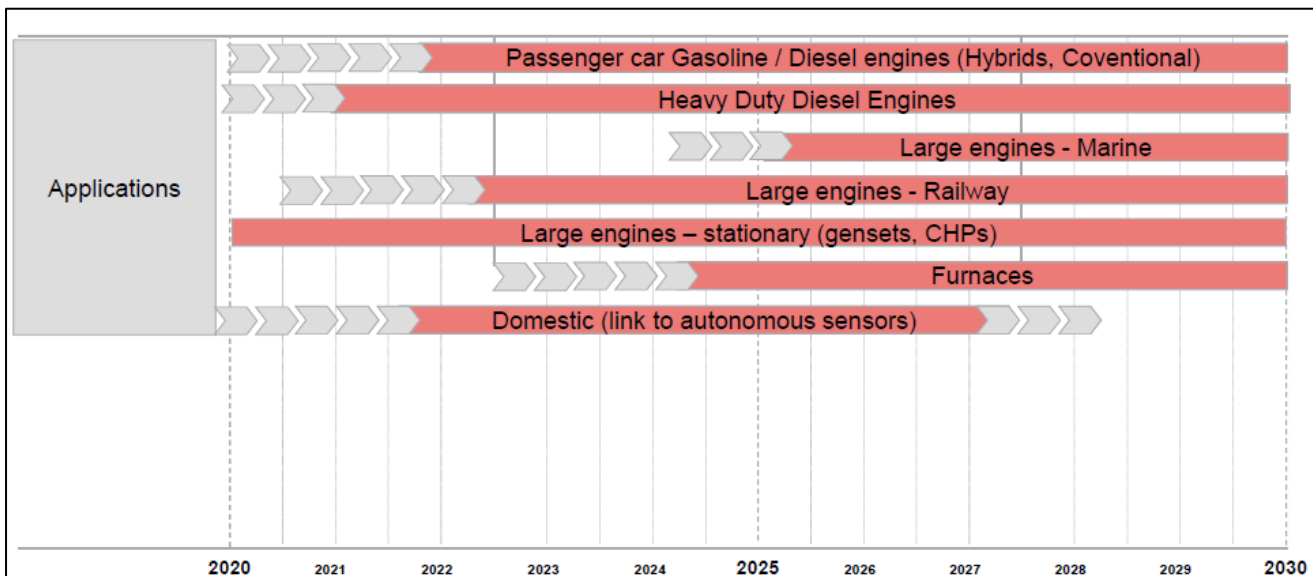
Applications

Passenger car Gasoline / Diesel engines (Hybrids, Coventional)

Heavy Duty Diesel Engines

Large engines - Marine

Large engines - Railway

Large engines – stationary (gensets, CHPs)

Furnaces

Domestic (link to autonomous sensors)

2020 2021 2022 2023 2024 2025 2026 2027 2028 2029 2030